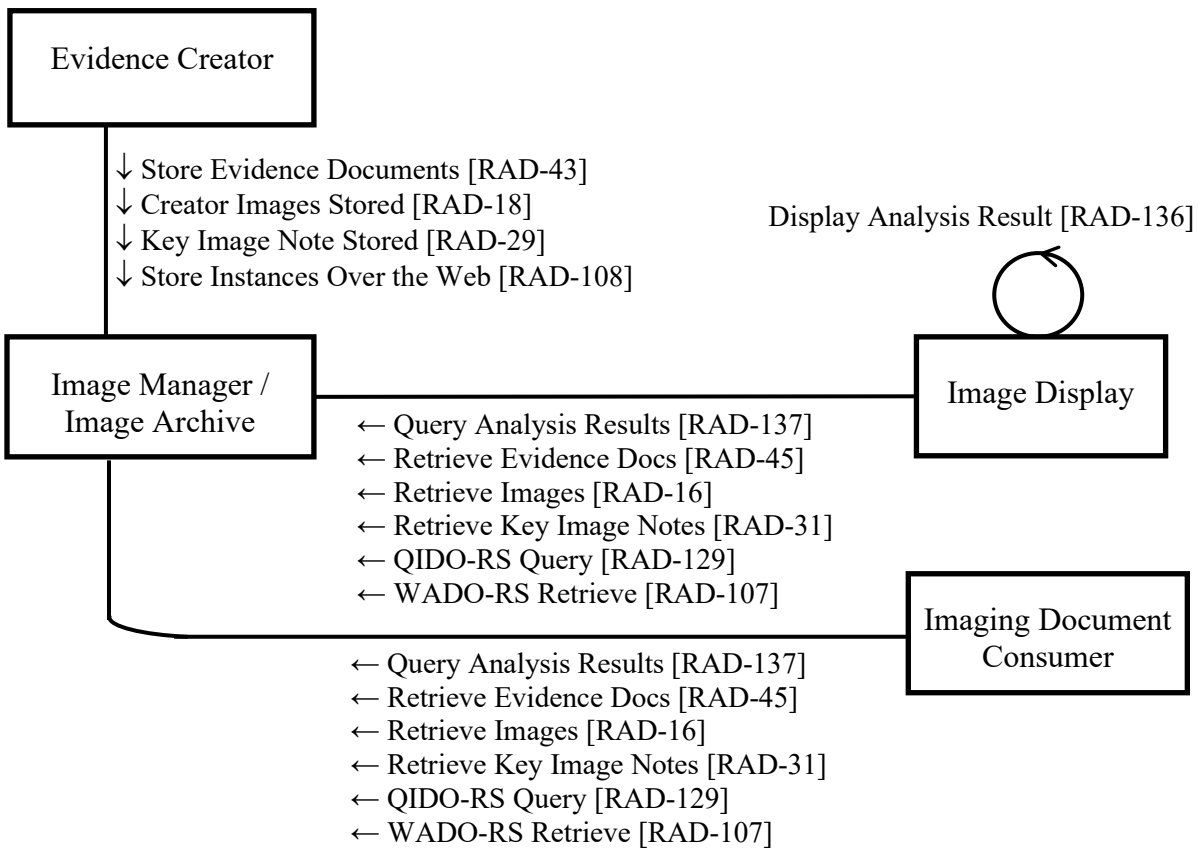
Evidence Creator

↓ Store Evidence Documents [RAD-43]
↓ Creator Images Stored [RAD-18]
↓ Key Image Note Stored [RAD-29]
↓ Store Instances Over the Web [RAD-108]

Display Analysis Result [RAD-136]

Image Manager / Image Archive

Image Display

← Query Analysis Results [RAD-137]
← Retrieve Evidence Docs [RAD-45]
← Retrieve Images [RAD-16]
← Retrieve Key Image Notes [RAD-31]
← QIDO-RS Query [RAD-129]
← WADO-RS Retrieve [RAD-107]

Imaging Document Consumer

← Query Analysis Results [RAD-137]
← Retrieve Evidence Docs [RAD-45]
← Retrieve Images [RAD-16]
← Retrieve Key Image Notes [RAD-31]
← QIDO-RS Query [RAD-129]
← WADO-RS Retrieve [RAD-107]